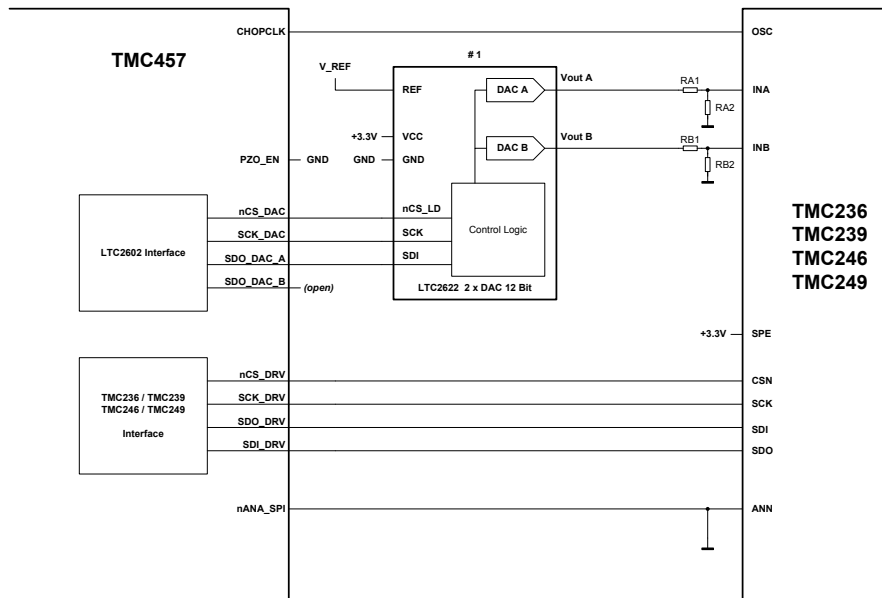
TMC457

CHOPCLK

OSC

# 1

V_REF

REF

DAC A

Vout A

RA1

INA

RA2

+3.3V

VCC

DAC B

Vout B

RB1

INB

PZO_EN

GND

GND

GND

RB2

nCS_DAC

nCS_LD

LTC2602 Interface

SCK_DAC

SCK

Control Logic

SDO_DAC_A

SDI

SDO_DAC_B

(open)

LTC2622 2 x DAC 12 Bit

TMC236
TMC239
TMC246
TMC249

+3.3V

SPE

TMC236 / TMC239
TMC246 / TMC249

Interface

nCS_DRV

CSN

SCK_DRV

SCK

SDO_DRV

SDI

SDI_DRV

SDO

nANA_SPI

ANN